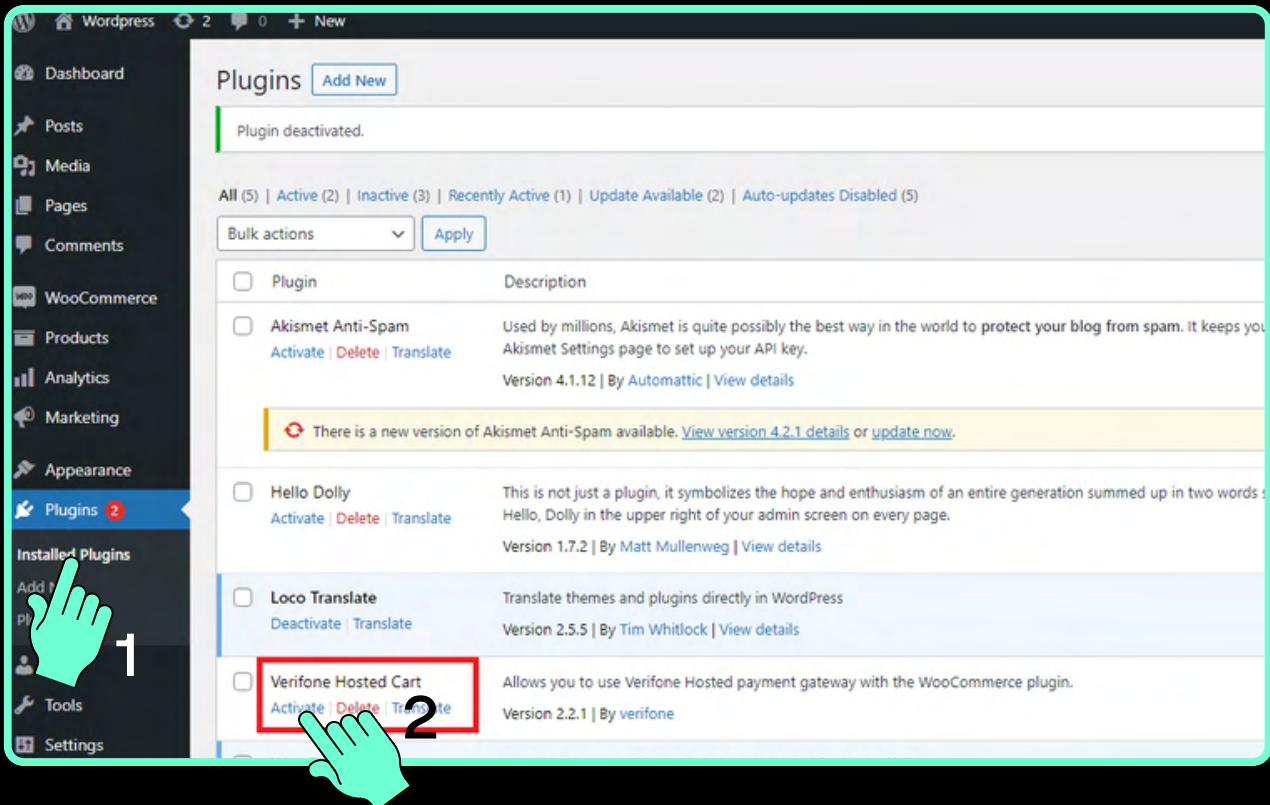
Wordpress 2 0 + New

Dashboard
Posts
Media
Pages
Comments
WooCommerce
Products
Analytics
Marketing
Appearance
Plugins 2
Installed Plugins
Add N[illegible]
Pl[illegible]
Tools
Settings

1

Plugins Add New

Plugin deactivated.

All (5) | Active (2) | Inactive (3) | Recently Active (1) | Update Available (2) | Auto-updates Disabled (5)

Bulk actions Apply

| Plugin | Description |
|---|---|
| Akismet Anti-Spam<br>Activate \| Delete \| Translate | Used by millions, Akismet is quite possibly the best way in the world to **protect your blog from spam**. It keeps you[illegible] Akismet Settings page to set up your API key.<br>Version 4.1.12 \| By Automattic \| View details |
| | There is a new version of Akismet Anti-Spam available. View version 4.2.1 details or update now. |
| Hello Dolly<br>Activate \| Delete \| Translate | This is not just a plugin, it symbolizes the hope and enthusiasm of an entire generation summed up in two words s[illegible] Hello, Dolly in the upper right of your admin screen on every page.<br>Version 1.7.2 \| By Matt Mullenweg \| View details |
| Loco Translate<br>Deactivate \| Translate | Translate themes and plugins directly in WordPress<br>Version 2.5.5 \| By Tim Whitlock \| View details |
| Verifone Hosted Cart<br>Activate \| Delete \| Translate | Allows you to use Verifone Hosted payment gateway with the WooCommerce plugin.<br>Version 2.2.1 \| By verifone |

2